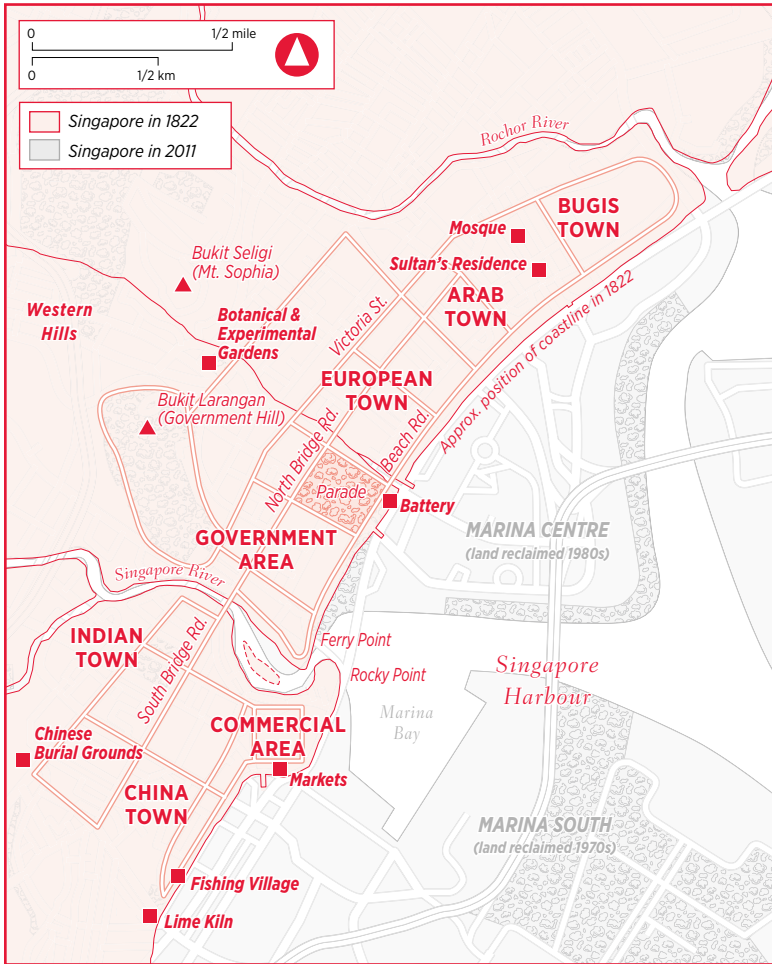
0
1/2 mile
0
1/2 km

Singapore in 1822
Singapore in 2011

Rochor River

BUGIS TOWN

Mosque

Sultan's Residence

Bukit Seligi (Mt. Sophia)

ARAB TOWN

Western Hills

Botanical & Experimental Gardens

Victoria St.

Approx. position of coastline in 1822

EUROPEAN TOWN

Bukit Larangan (Government Hill)

North Bridge Rd.

Beach Rd.

Parade

Battery

MARINA CENTRE (land reclaimed 1980s)

GOVERNMENT AREA

Singapore River

Ferry Point

INDIAN TOWN

Singapore Harbour

Rocky Point

South Bridge Rd.

Marina Bay

COMMERCIAL AREA

Chinese Burial Grounds

Markets

CHINA TOWN

MARINA SOUTH (land reclaimed 1970s)

Fishing Village

Lime Kiln